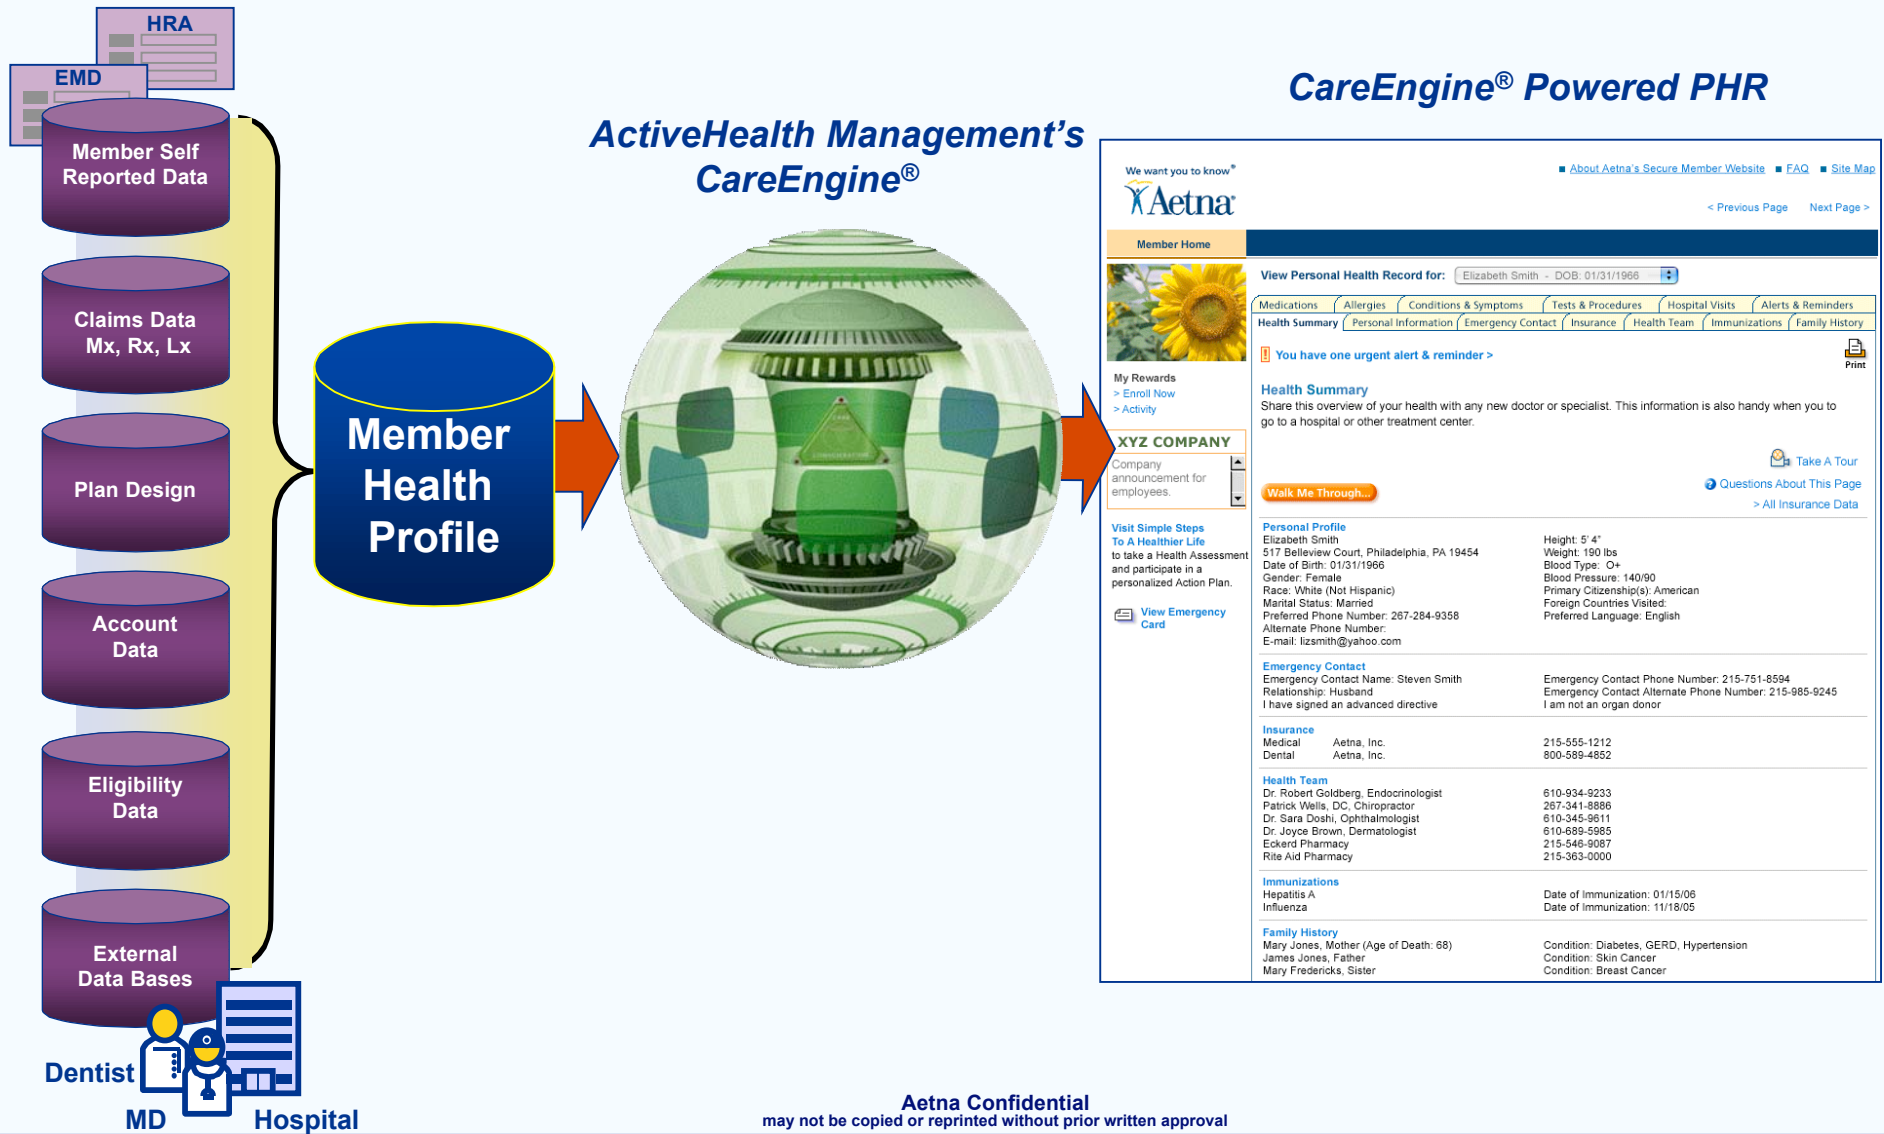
HRA

EMD

Member Self Reported Data

Claims Data Mx, Rx, Lx

Plan Design

Account Data

Eligibility Data

External Data Bases

Dentist

MD

Hospital

Member Health Profile

ActiveHealth Management's CareEngine®

CareEngine® Powered PHR

We want you to know®
Aetna

■ About Aetna's Secure Member Website ■ FAQ ■ Site Map

< Previous Page Next Page >

Member Home

View Personal Health Record for: Elizabeth Smith - DOB: 01/31/1966

Medications | Allergies | Conditions & Symptoms | Tests & Procedures | Hospital Visits | Alerts & Reminders
Health Summary | Personal Information | Emergency Contact | Insurance | Health Team | Immunizations | Family History

You have one urgent alert & reminder >

Print

My Rewards
> Enroll Now
> Activity

XYZ COMPANY
Company announcement for employees.

Visit Simple Steps To A Healthier Life to take a Health Assessment and participate in a personalized Action Plan.

View Emergency Card

Health Summary
Share this overview of your health with any new doctor or specialist. This information is also handy when you to go to a hospital or other treatment center.

Take A Tour
Questions About This Page
> All Insurance Data

Walk Me Through...

Personal Profile
Elizabeth Smith
517 Belleview Court, Philadelphia, PA 19454
Date of Birth: 01/31/1966
Gender: Female
Race: White (Not Hispanic)
Marital Status: Married
Preferred Phone Number: 267-284-9358
Alternate Phone Number:
E-mail: lizsmith@yahoo.com

Height: 5' 4"
Weight: 190 lbs
Blood Type: O+
Blood Pressure: 140/90
Primary Citizenship(s): American
Foreign Countries Visited:
Preferred Language: English

Emergency Contact
Emergency Contact Name: Steven Smith
Relationship: Husband
I have signed an advanced directive

Emergency Contact Phone Number: 215-751-8594
Emergency Contact Alternate Phone Number: 215-985-9245
I am not an organ donor

Insurance
Medical Aetna, Inc. 215-555-1212
Dental Aetna, Inc. 800-589-4852

Health Team
Dr. Robert Goldberg, Endocrinologist 610-934-9233
Patrick Wells, DC, Chiropractor 267-341-8886
Dr. Sara Doshi, Ophthalmologist 610-345-9611
Dr. Joyce Brown, Dermatologist 610-689-5985
Eckerd Pharmacy 215-546-9087
Rite Aid Pharmacy 215-363-0000

Immunizations
Hepatitis A Date of Immunization: 01/15/06
Influenza Date of Immunization: 11/18/05

Family History
Mary Jones, Mother (Age of Death: 68) Condition: Diabetes, GERD, Hypertension
James Jones, Father Condition: Skin Cancer
Mary Fredericks, Sister Condition: Breast Cancer

Aetna Confidential
may not be copied or reprinted without prior written approval